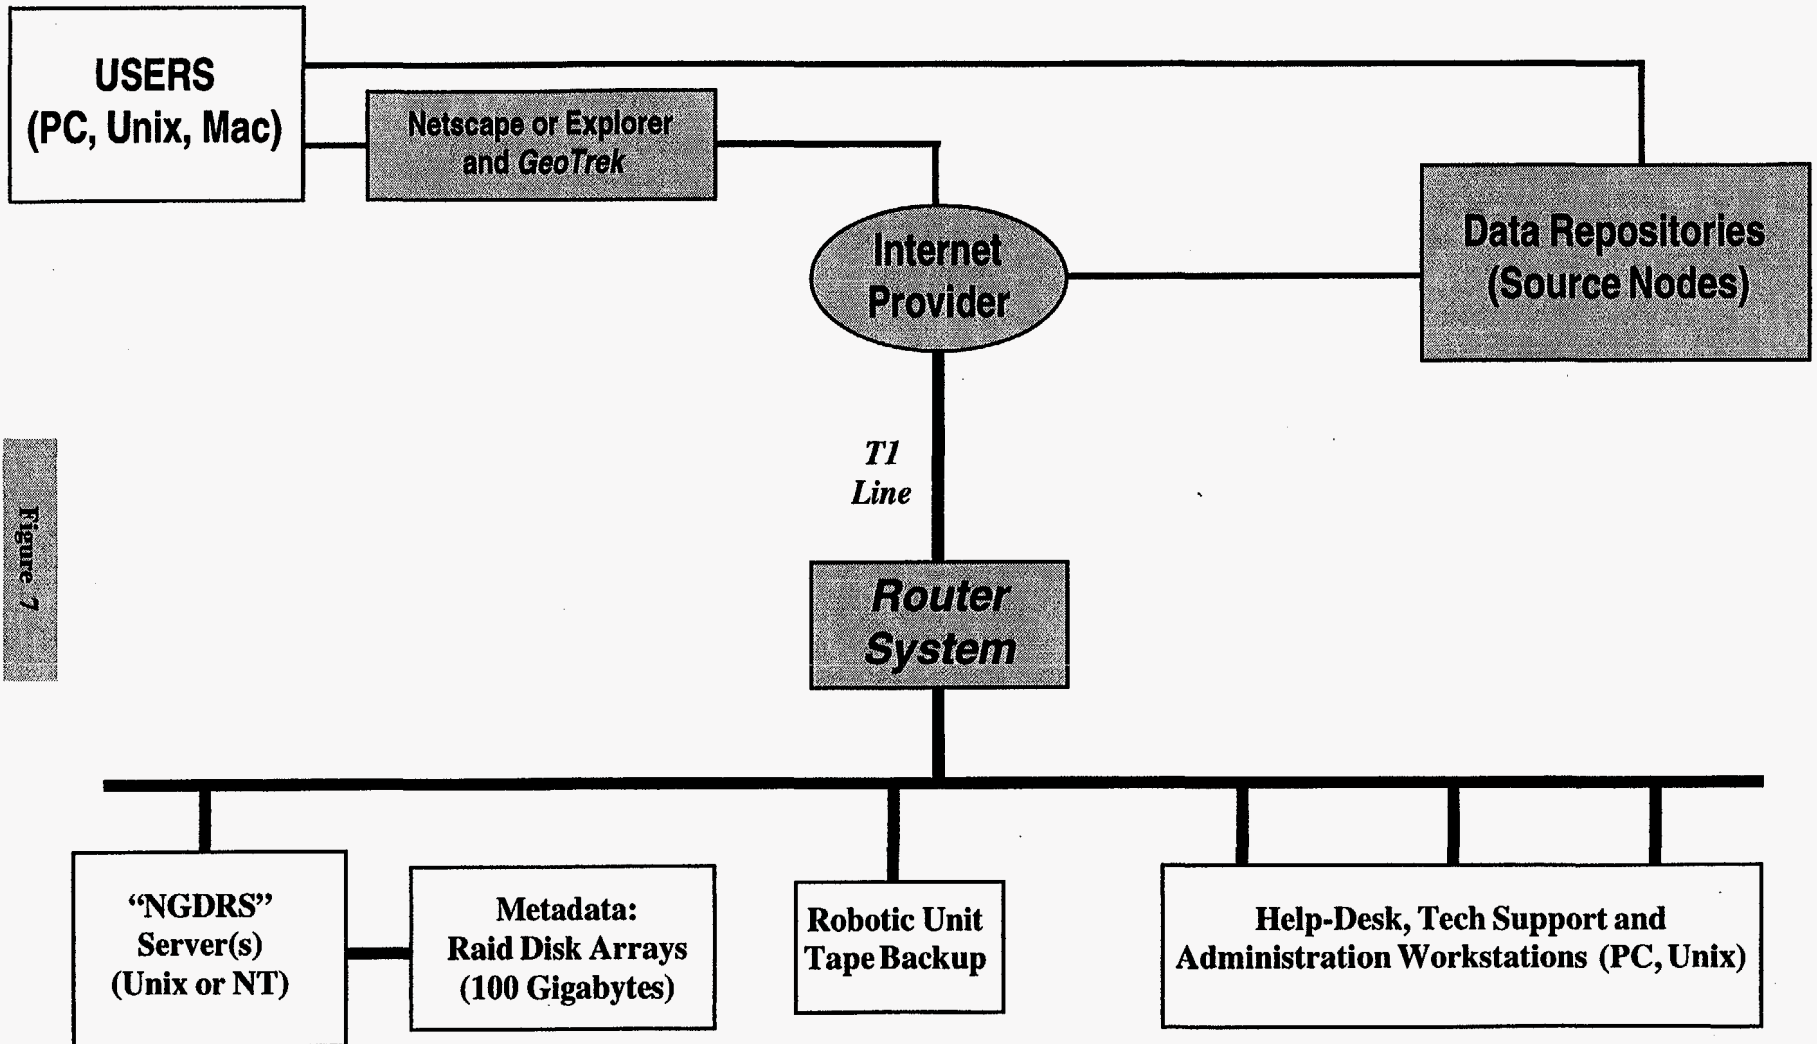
USERS
(PC, Unix, Mac)

Netscape or Explorer and GeoTrek

Internet Provider

Data Repositories (Source Nodes)

Figure 7

T1 Line

Router System

"NGDRS" Server(s) (Unix or NT)

Metadata: Raid Disk Arrays (100 Gigabytes)

Robotic Unit Tape Backup

Help-Desk, Tech Support and Administration Workstations (PC, Unix)